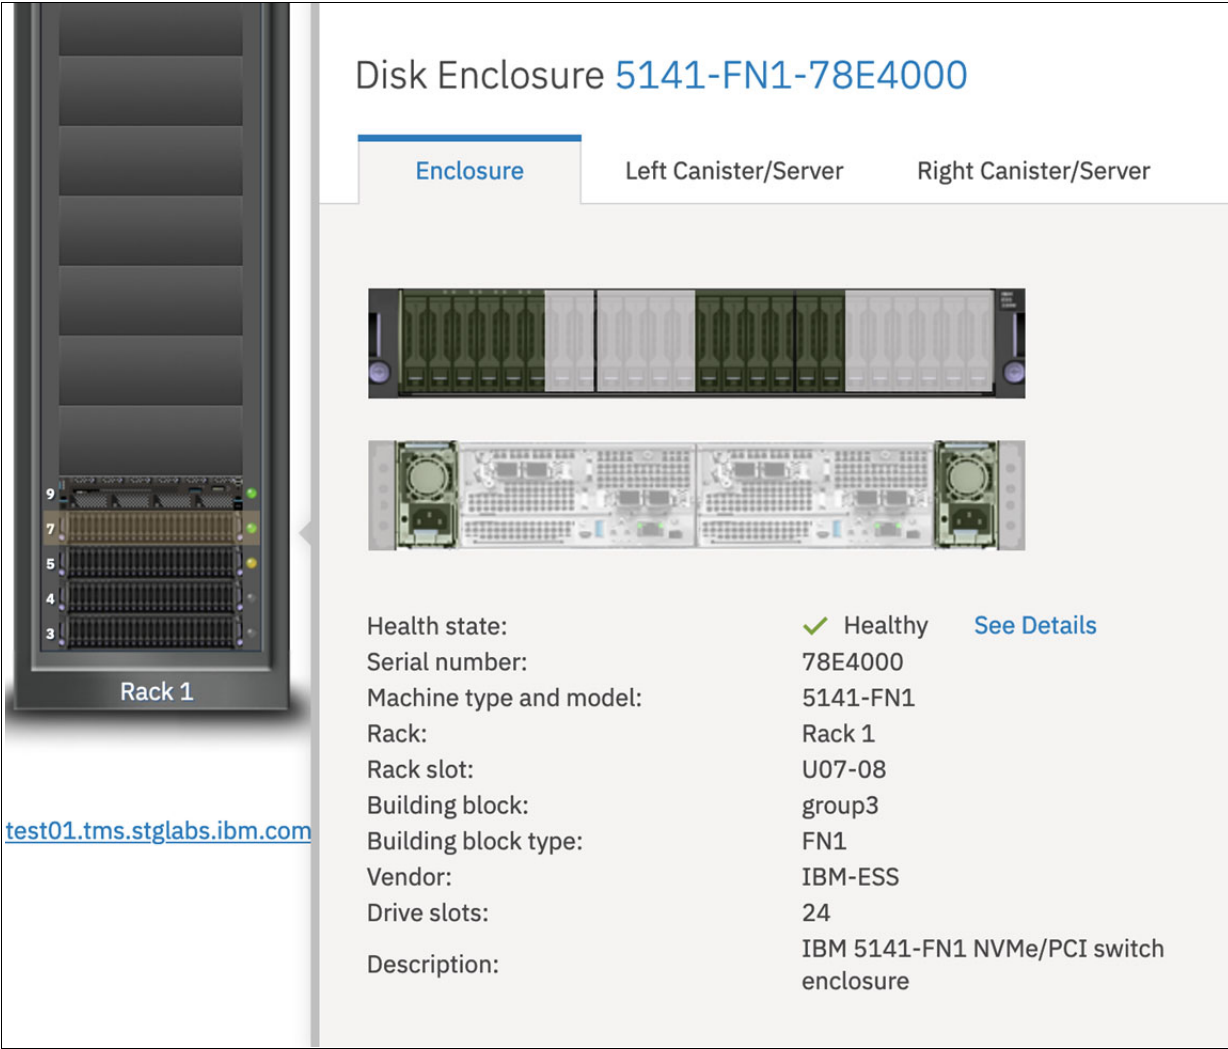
9
7
5
4
3
Rack 1

test01.tms.stglabs.ibm.com

Disk Enclosure 5141-FN1-78E4000

Enclosure | Left Canister/Server | Right Canister/Server

| | |
|---|---|
| Health state: | Healthy See Details |
| Serial number: | 78E4000 |
| Machine type and model: | 5141-FN1 |
| Rack: | Rack 1 |
| Rack slot: | U07-08 |
| Building block: | group3 |
| Building block type: | FN1 |
| Vendor: | IBM-ESS |
| Drive slots: | 24 |
| Description: | IBM 5141-FN1 NVMe/PCI switch enclosure |